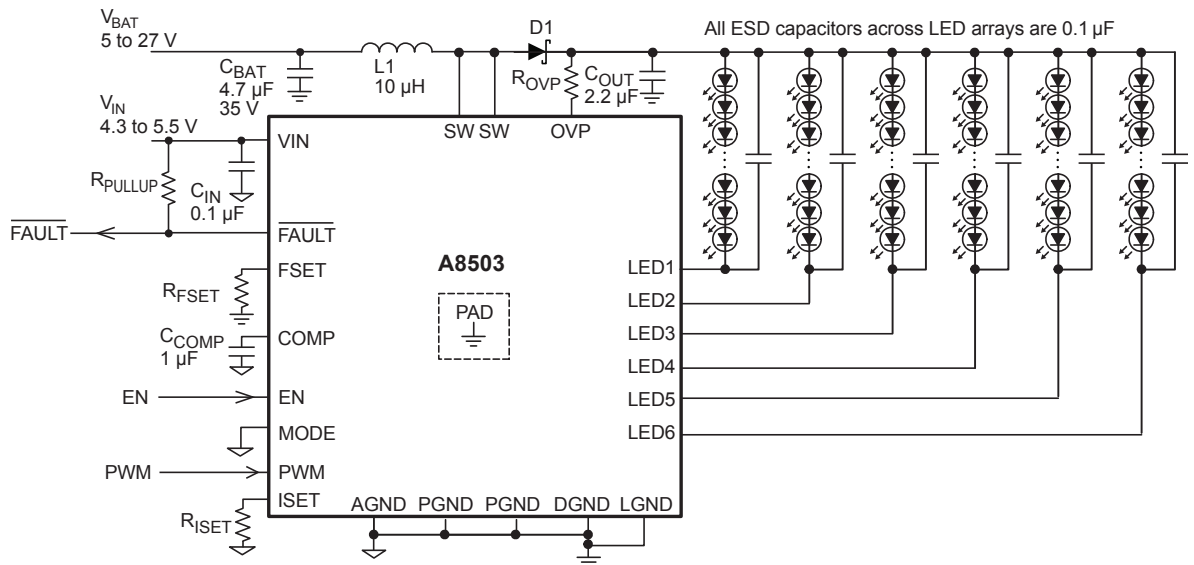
$V_{BAT}$
5 to 27 V

$C_{BAT}$
4.7 µF
35 V

L1
10 µH

D1

$R_{OVP}$

$C_{OUT}$
2.2 µF

All ESD capacitors across LED arrays are 0.1 µF

$V_{IN}$
4.3 to 5.5 V

$R_{PULLUP}$

$C_{IN}$
0.1 µF

$\overline{FAULT}$

$R_{FSET}$

$C_{COMP}$
1 µF

EN

PWM

$R_{ISET}$

VIN

$\overline{FAULT}$

FSET

COMP

EN

MODE

PWM

ISET

SW SW

OVP

A8503

PAD

LED1

LED2

LED3

LED4

LED5

LED6

AGND PGND PGND DGND LGND